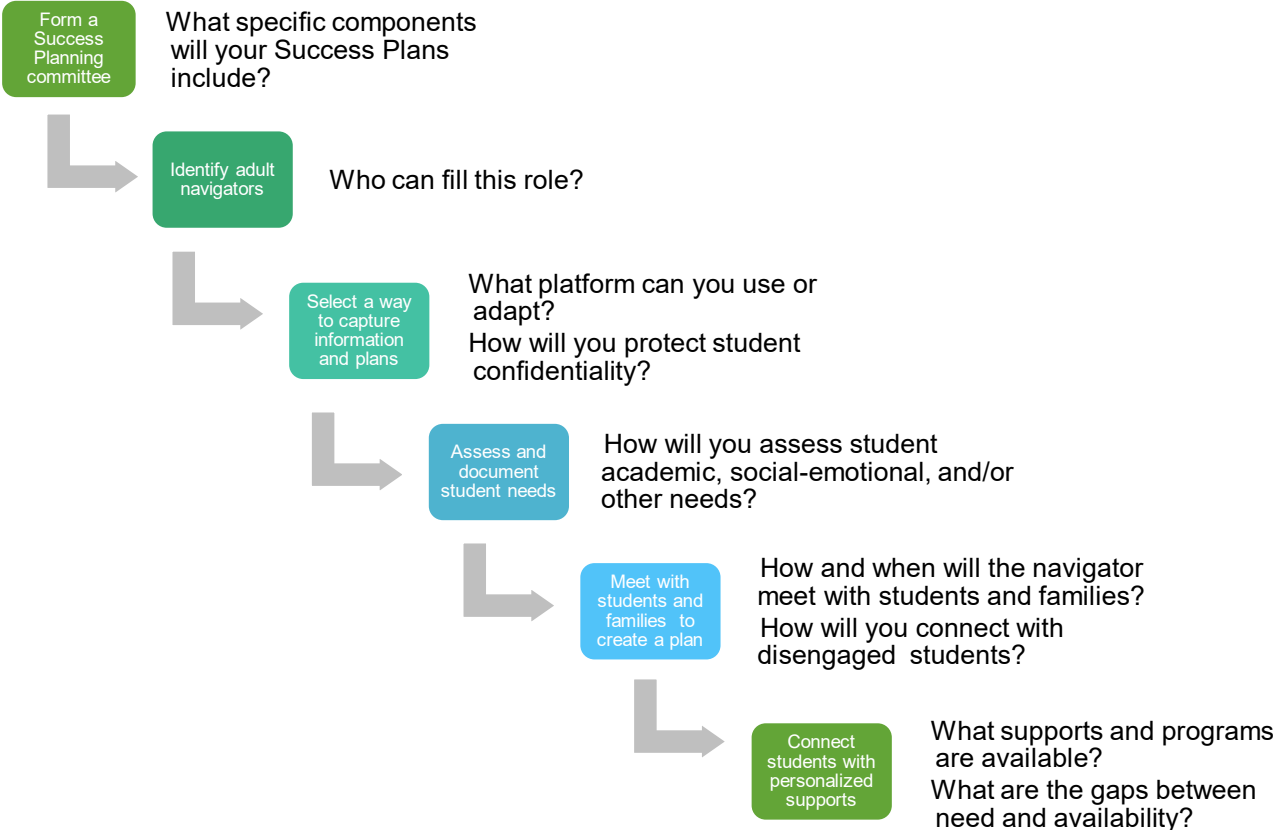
Form a Success Planning committee

What specific components will your Success Plans include?

Identify adult navigators

Who can fill this role?

Select a way to capture information and plans

What platform can you use or adapt?

How will you protect student confidentiality?

Assess and document student needs

How will you assess student academic, social-emotional, and/or other needs?

Meet with students and families to create a plan

How and when will the navigator meet with students and families?

How will you connect with disengaged students?

Connect students with personalized supports

What supports and programs are available?

What are the gaps between need and availability?